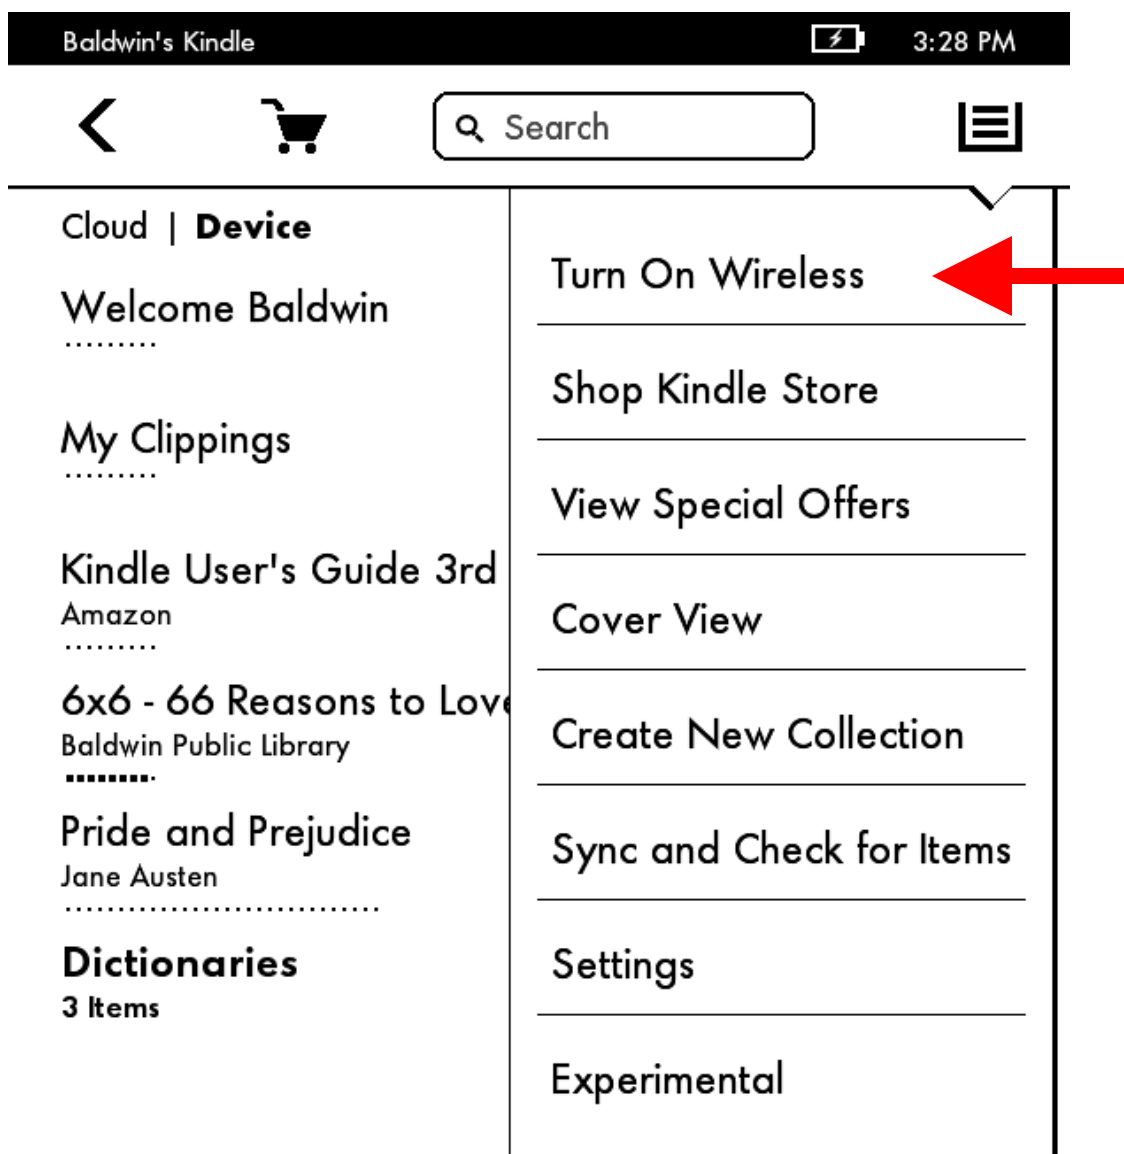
Baldwin's Kindle 3:28 PM

Search

Cloud | **Device**

Welcome Baldwin

My Clippings

Kindle User's Guide 3rd
Amazon

6x6 - 66 Reasons to Love
Baldwin Public Library

Pride and Prejudice
Jane Austen

**Dictionaries**
**3 Items**

Turn On Wireless

Shop Kindle Store

View Special Offers

Cover View

Create New Collection

Sync and Check for Items

Settings

Experimental